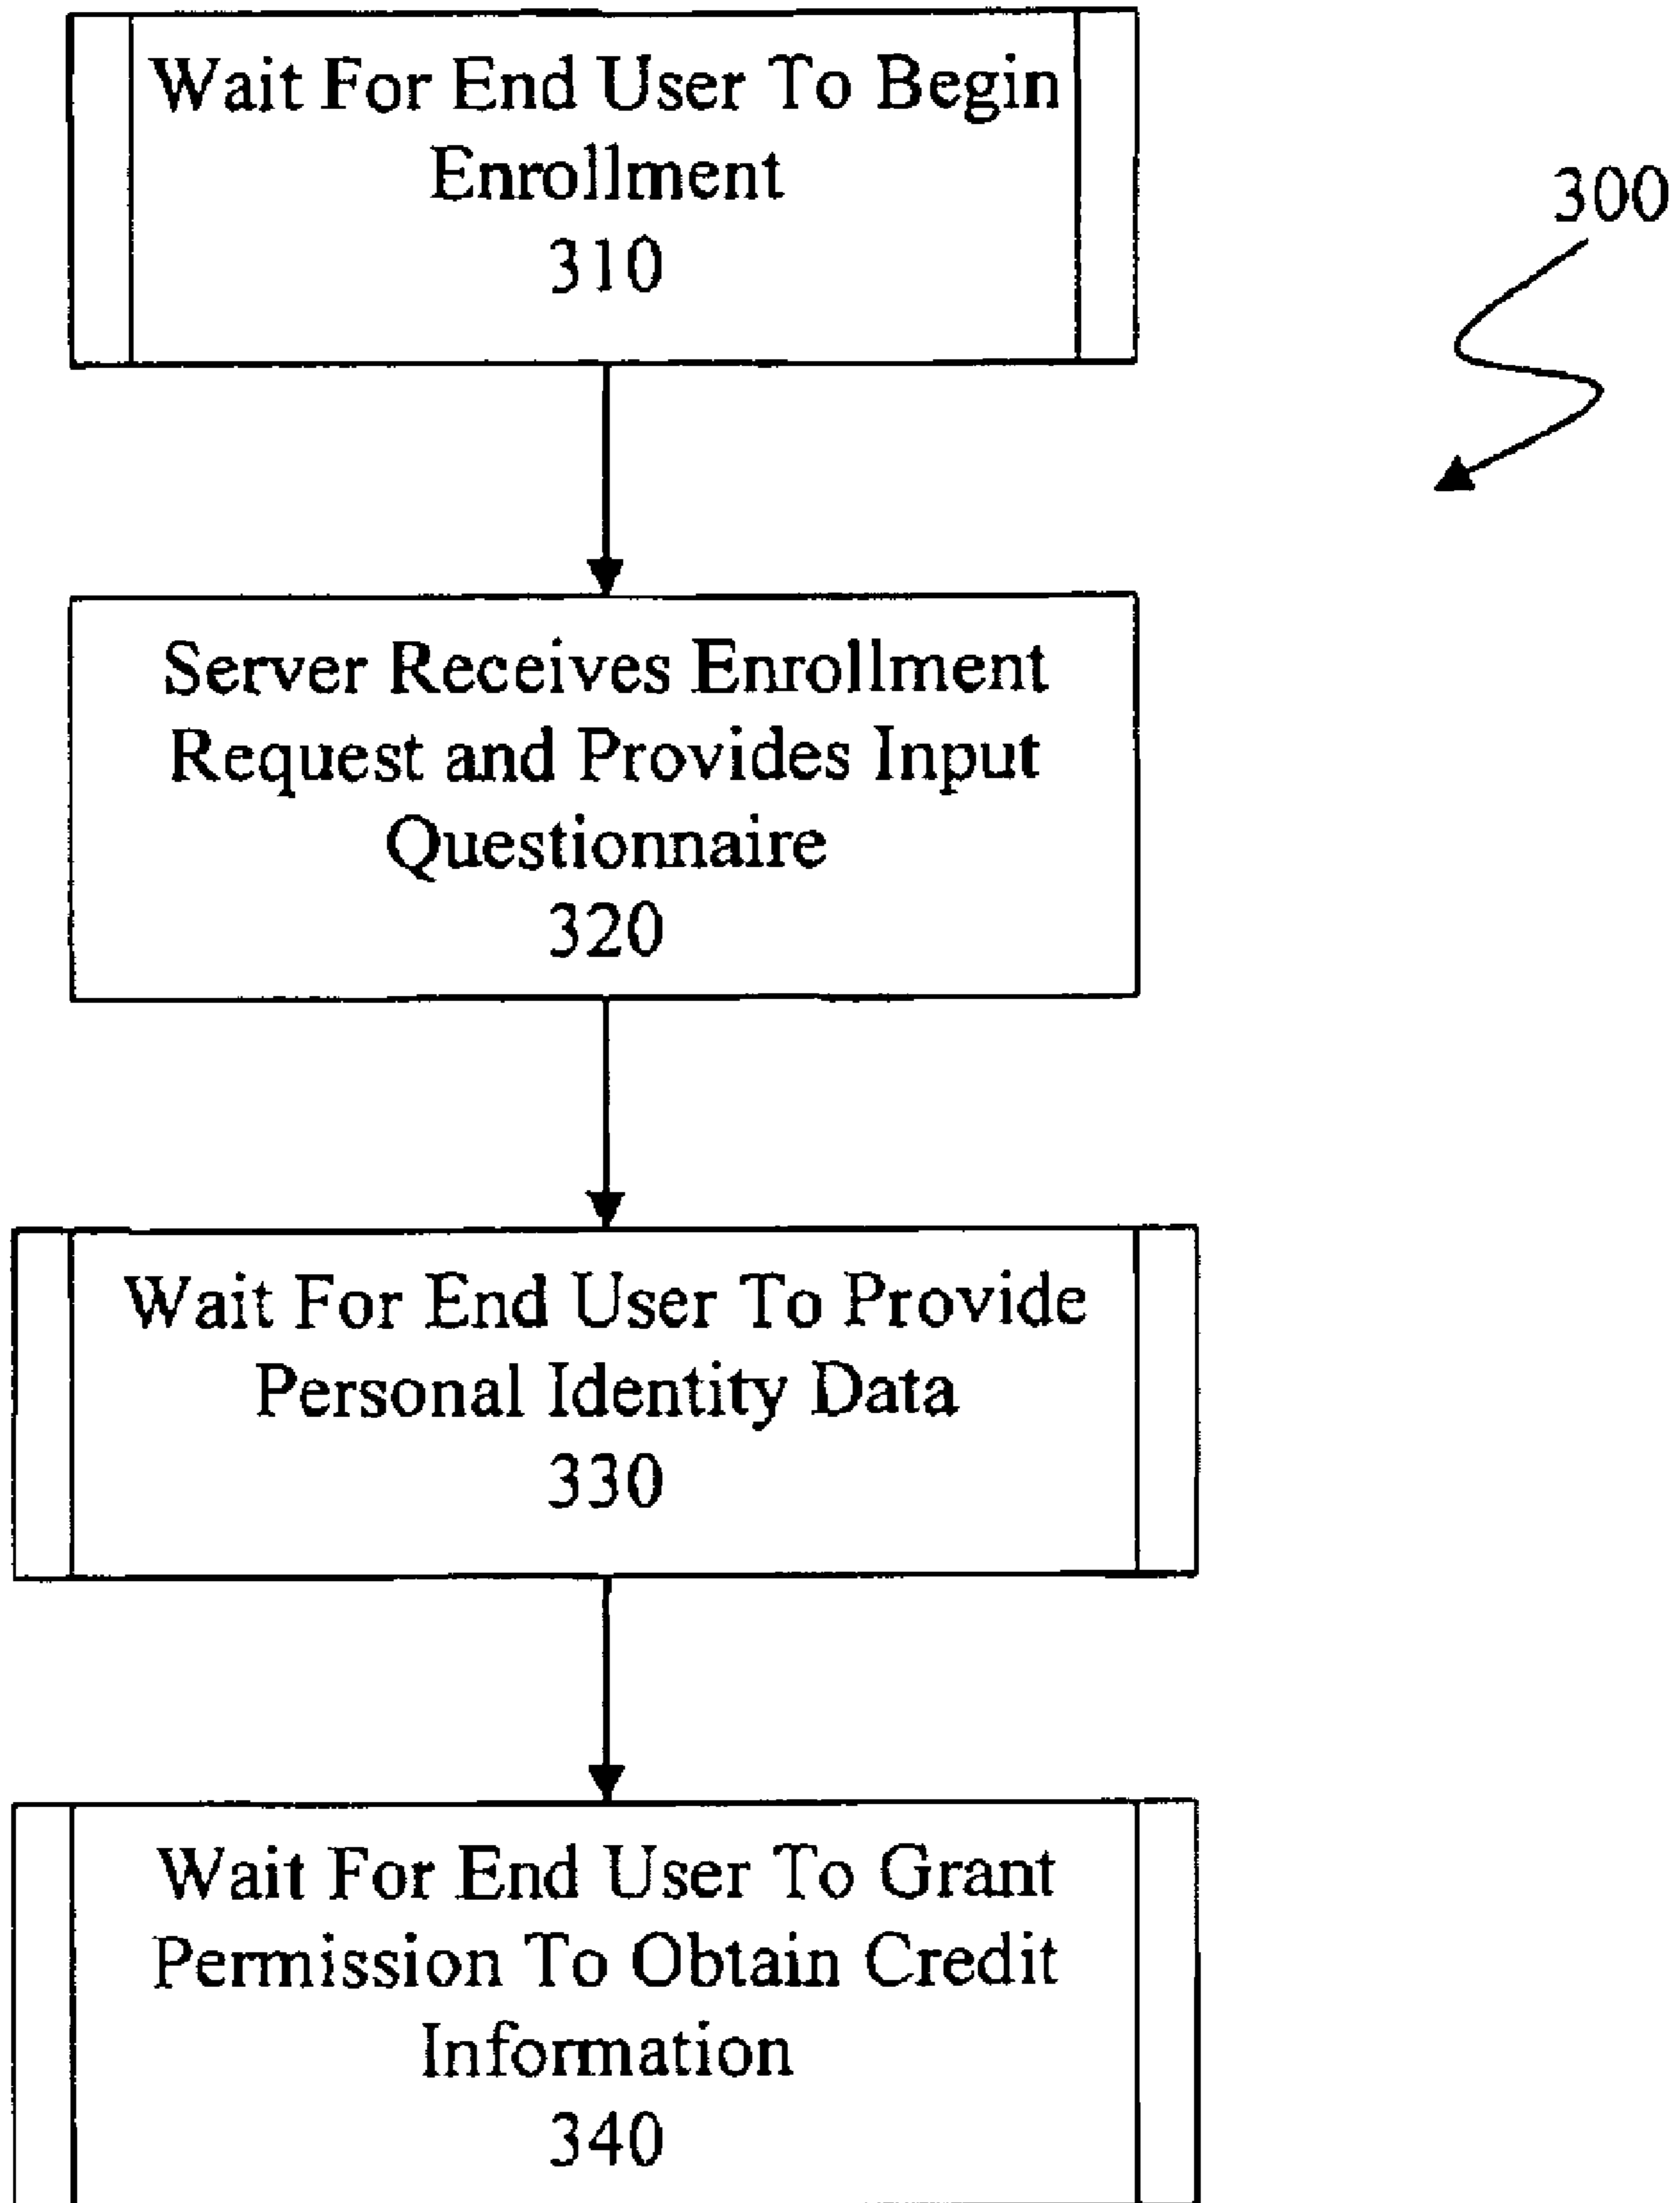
Wait For End User To Begin Enrollment
310

300

Server Receives Enrollment Request and Provides Input Questionnaire
320

Wait For End User To Provide Personal Identity Data
330

Wait For End User To Grant Permission To Obtain Credit Information
340